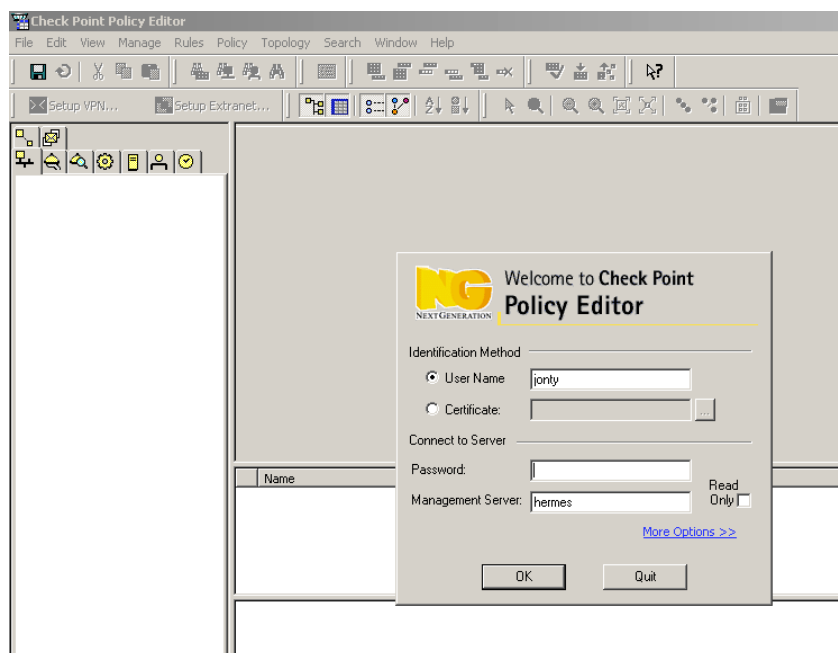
Check Point Policy Editor

File Edit View Manage Rules Policy Topology Search Window Help

Setup VPN... Setup Extranet...

Name

NG
NEXT GENERATION

Welcome to Check Point
Policy Editor

Identification Method

User Name jonty

Certificate:

Connect to Server

Password:

Management Server: hermes

Read Only

More Options >>

OK

Quit